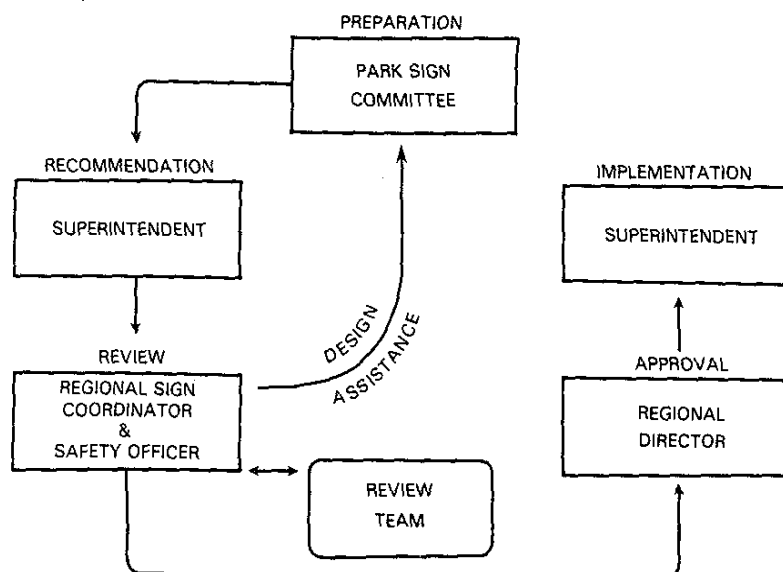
PREPARATION

PARK SIGN COMMITTEE

RECOMMENDATION

SUPERINTENDENT

DESIGN ASSISTANCE

IMPLEMENTATION

SUPERINTENDENT

REVIEW

REGIONAL SIGN COORDINATOR & SAFETY OFFICER

APPROVAL

REGIONAL DIRECTOR

REVIEW TEAM